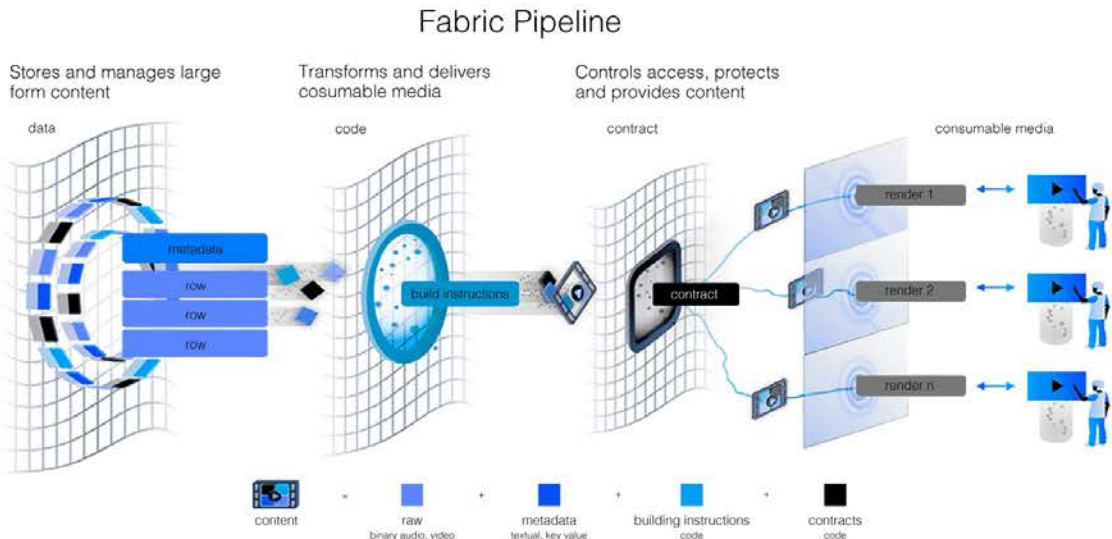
Fabric Pipeline

Stores and manages large form content

Transforms and delivers cosumable media

Controls access, protects and provides content

data

code

contract

consumable media

metadata

row

row

row

build instructions

contract

render 1

render 2

render n

content = raw + metadata + building instructions + contracts

binary audio, video

textual, key value

code

code